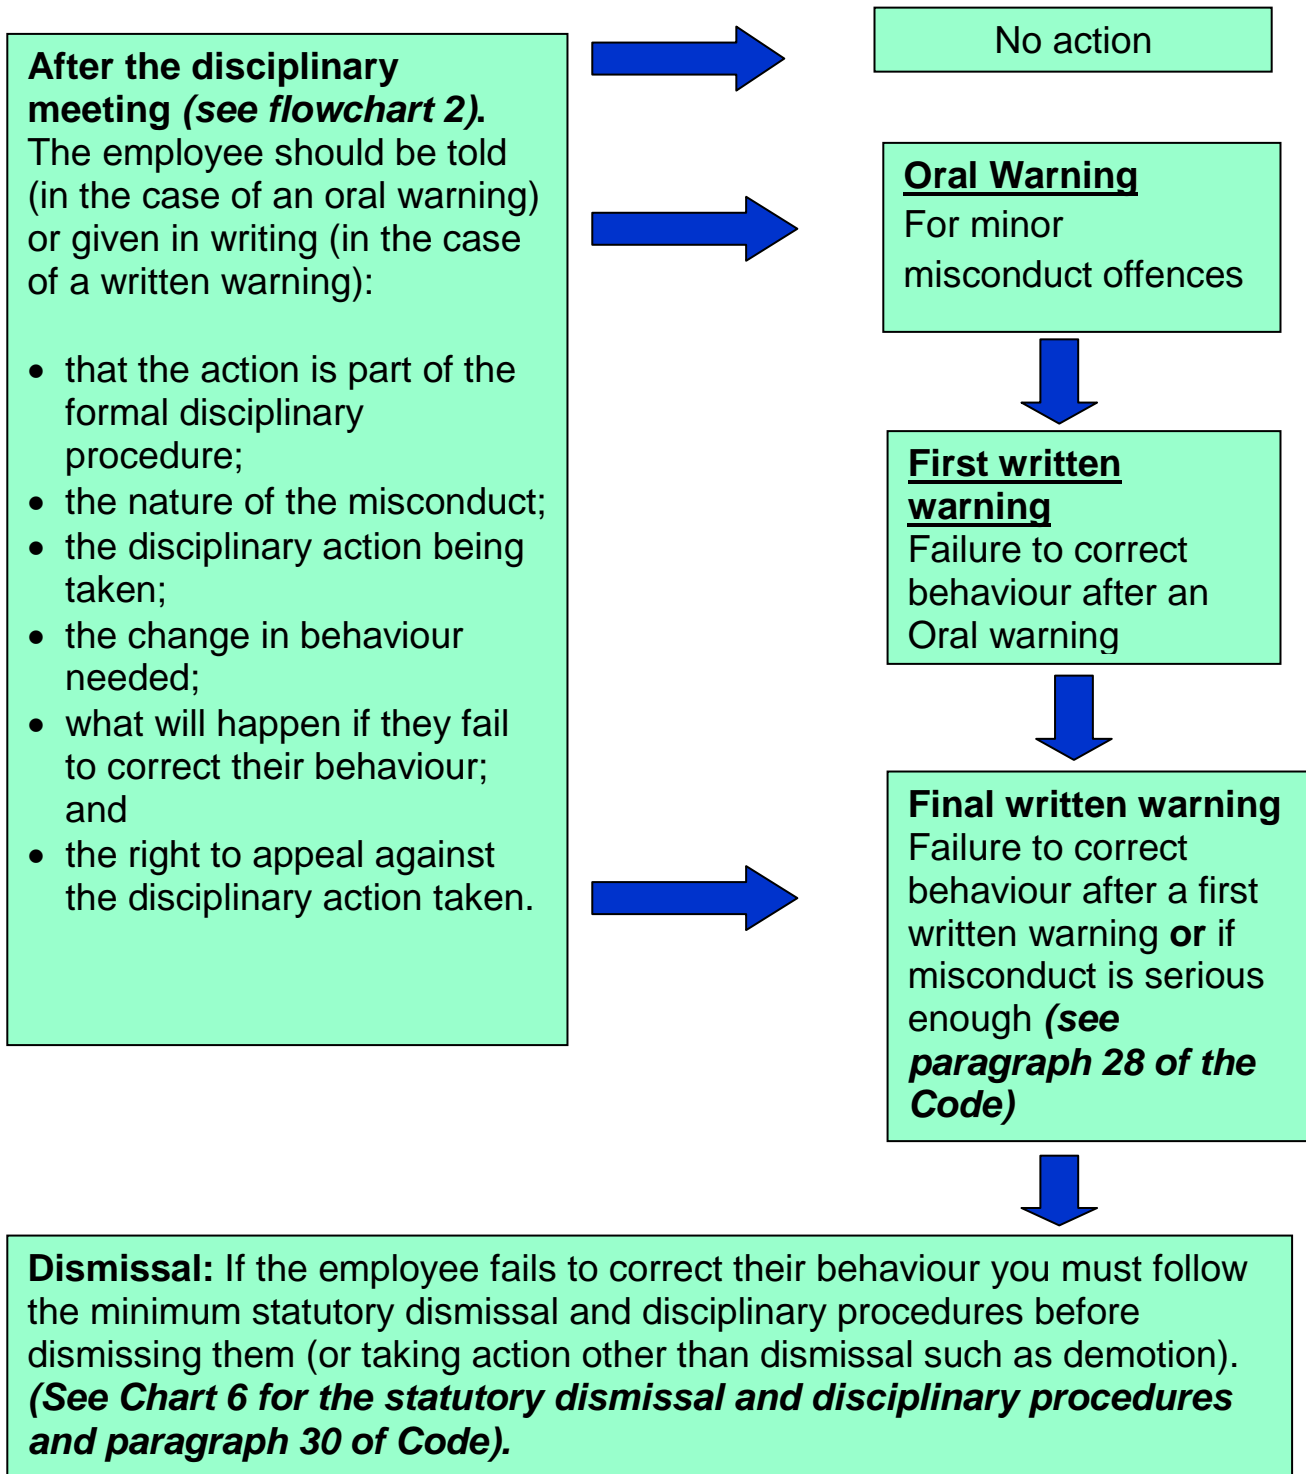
**After the disciplinary meeting *(see flowchart 2)*.**
The employee should be told (in the case of an oral warning) or given in writing (in the case of a written warning):

- that the action is part of the formal disciplinary procedure;
- the nature of the misconduct;
- the disciplinary action being taken;
- the change in behaviour needed;
- what will happen if they fail to correct their behaviour; and
- the right to appeal against the disciplinary action taken.

No action

**Oral Warning**
For minor misconduct offences

**First written warning**
Failure to correct behaviour after an Oral warning

**Final written warning**
Failure to correct behaviour after a first written warning **or** if misconduct is serious enough ***(see paragraph 28 of the Code)***

**Dismissal:** If the employee fails to correct their behaviour you must follow the minimum statutory dismissal and disciplinary procedures before dismissing them (or taking action other than dismissal such as demotion). ***(See Chart 6 for the statutory dismissal and disciplinary procedures and paragraph 30 of Code).***